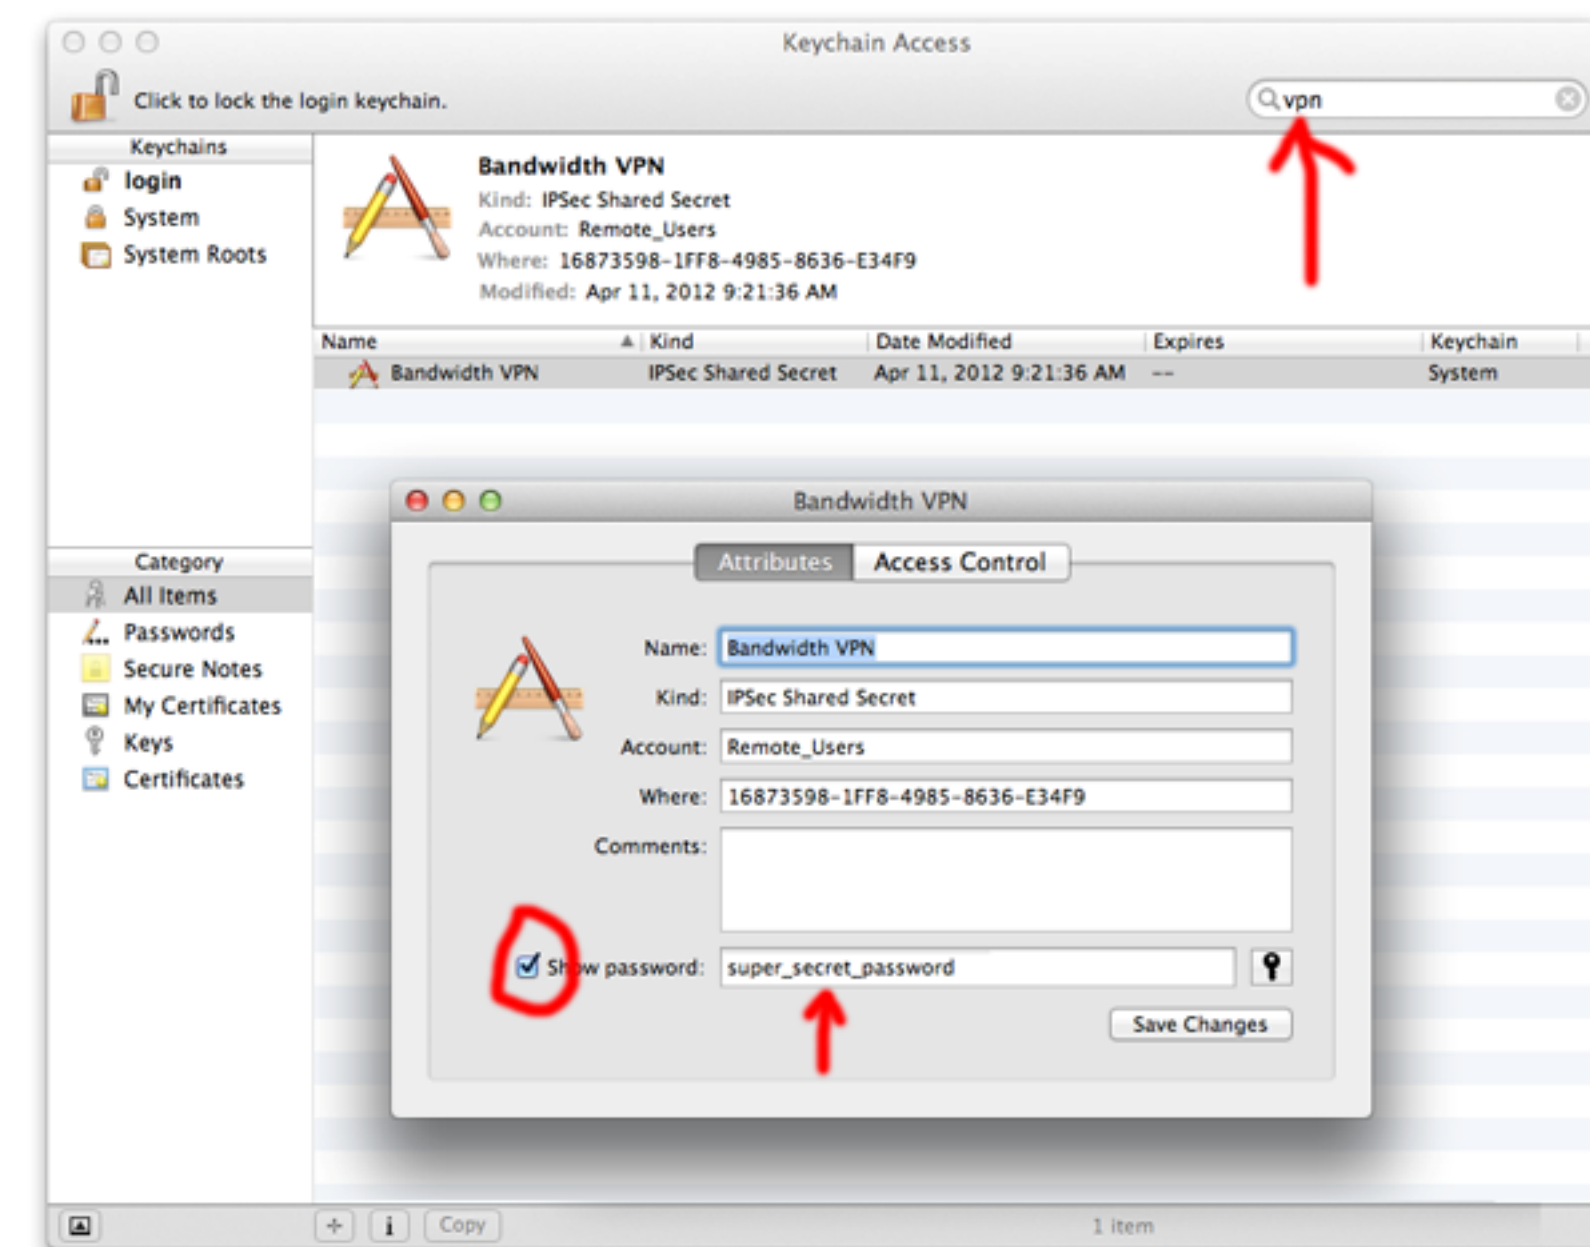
Keychain Access

Click to lock the login keychain.

vpn

Keychains
login
System
System Roots

Bandwidth VPN
Kind: IPSec Shared Secret
Account: Remote_Users
Where: 16873598-1FF8-4985-8636-E34F9
Modified: Apr 11, 2012 9:21:36 AM

| Name | Kind | Date Modified | Expires | Keychain |
|---|---|---|---|---|
| Bandwidth VPN | IPSec Shared Secret | Apr 11, 2012 9:21:36 AM | -- | System |

Category
All Items
Passwords
Secure Notes
My Certificates
Keys
Certificates

Bandwidth VPN

Attributes
Access Control

Name: Bandwidth VPN
Kind: IPSec Shared Secret
Account: Remote_Users
Where: 16873598-1FF8-4985-8636-E34F9
Comments:
Sh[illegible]w password: super_secret_password

Save Changes

+ i Copy

1 item